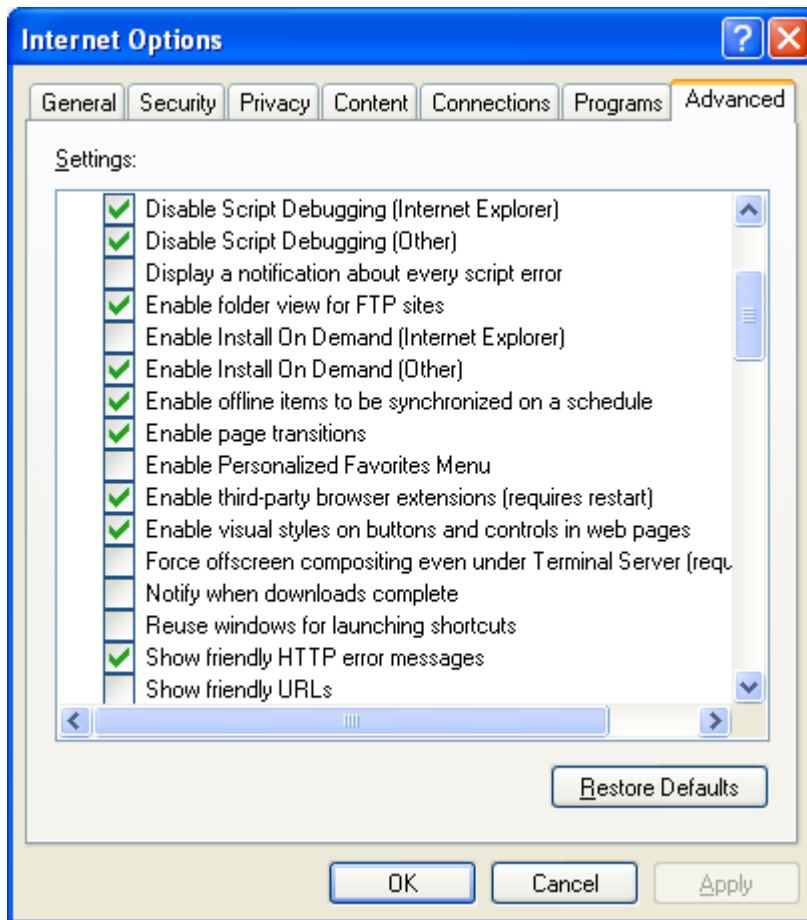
Internet Options

General Security Privacy Content Connections Programs Advanced

Settings:

Disable Script Debugging (Internet Explorer)
Disable Script Debugging (Other)
Display a notification about every script error
Enable folder view for FTP sites
Enable Install On Demand (Internet Explorer)
Enable Install On Demand (Other)
Enable offline items to be synchronized on a schedule
Enable page transitions
Enable Personalized Favorites Menu
Enable third-party browser extensions (requires restart)
Enable visual styles on buttons and controls in web pages
Force offscreen compositing even under Terminal Server (requ
Notify when downloads complete
Reuse windows for launching shortcuts
Show friendly HTTP error messages
Show friendly URLs

Restore Defaults

OK Cancel Apply